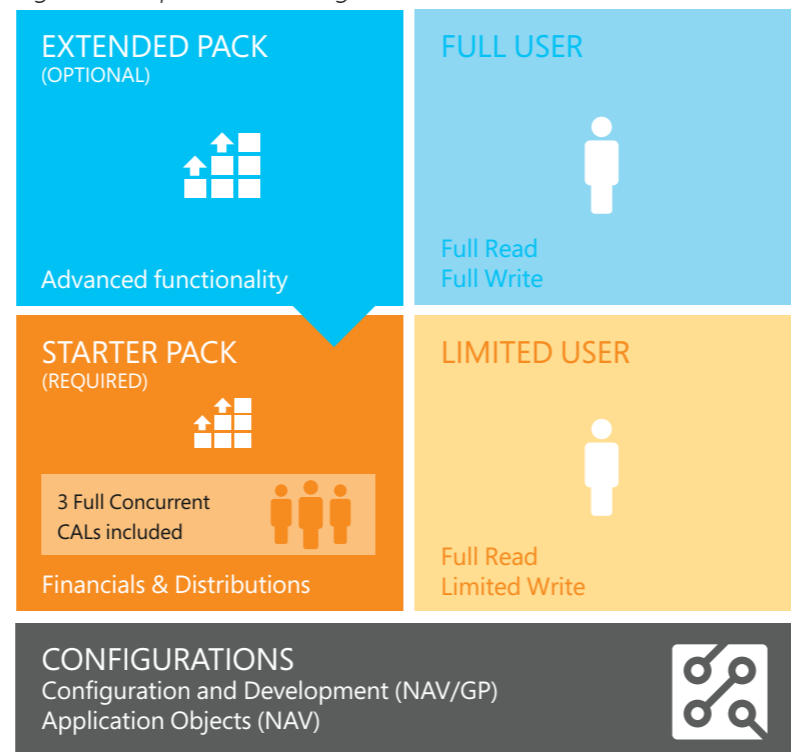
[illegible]

EXTENDED PACK
(OPTIONAL)

Advanced functionality

FULL USER

Full Read
Full Write

STARTER PACK
(REQUIRED)

3 Full Concurrent CALs included

Financials & Distributions

LIMITED USER

Full Read
Limited Write

CONFIGURATIONS
Configuration and Development (NAV/GP)
Application Objects (NAV)